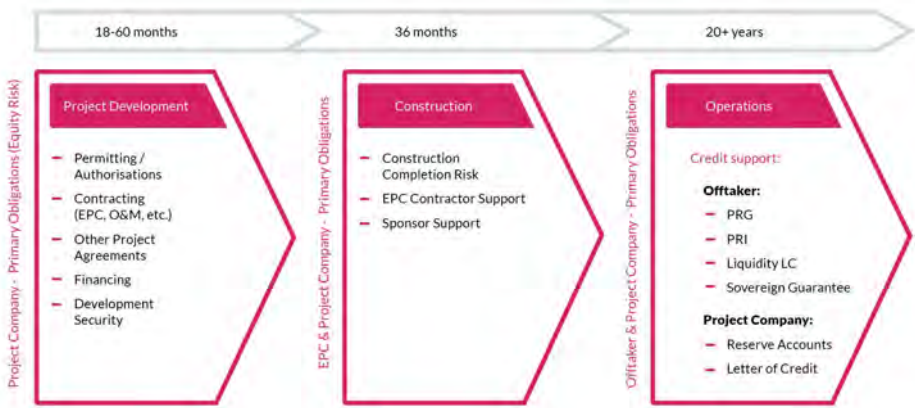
18-60 months

36 months

20+ years

Project Company - Primary Obligations (Equity Risk)

Project Development

- Permitting / Authorisations
- Contracting (EPC, O&M, etc.)
- Other Project Agreements
- Financing
- Development Security

EPC & Project Company - Primary Obligations

Construction

- Construction Completion Risk
- EPC Contractor Support
- Sponsor Support

Offtaker & Project Company - Primary Obligations

Operations

Credit support:

Offtaker:

- PRG
- PRI
- Liquidity LC
- Sovereign Guarantee

Project Company:

- Reserve Accounts
- Letter of Credit